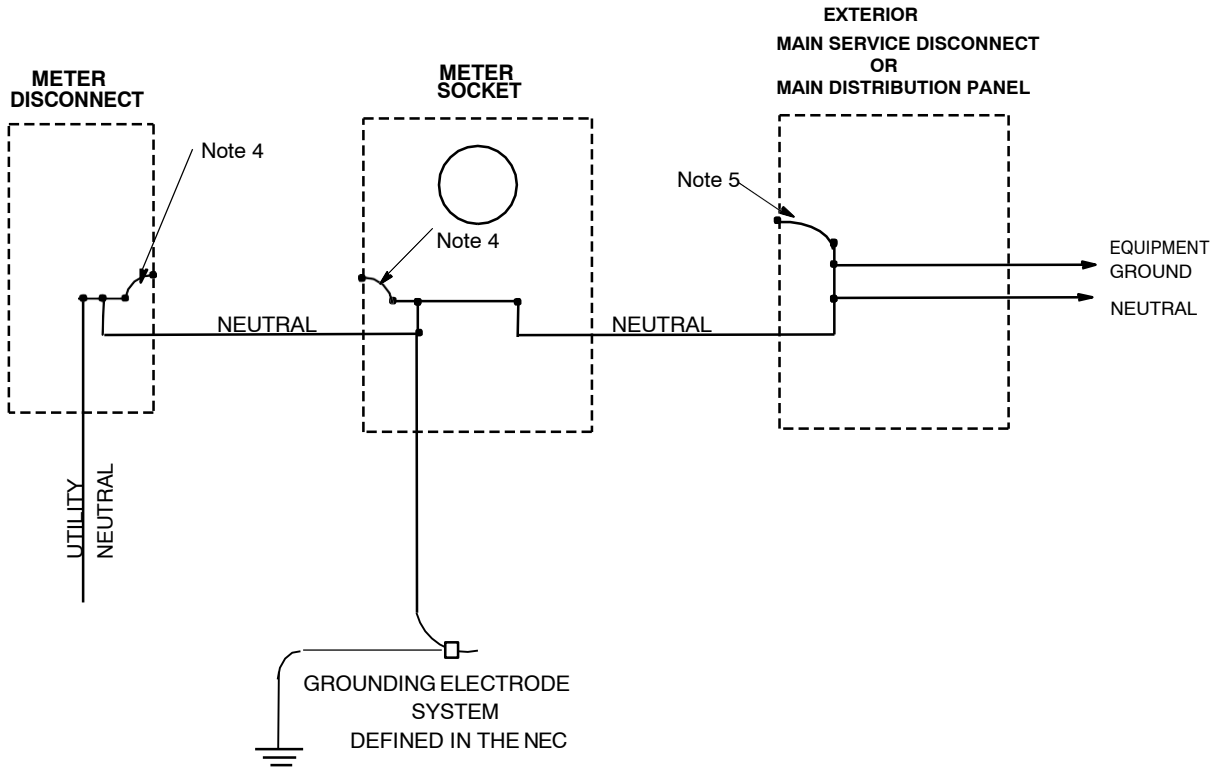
METER DISCONNECT

METER SOCKET

EXTERIOR
MAIN SERVICE DISCONNECT
OR
MAIN DISTRIBUTION PANEL

Note 4

Note 4

Note 5

EQUIPMENT GROUND

NEUTRAL

NEUTRAL

NEUTRAL

UTILITY NEUTRAL

GROUNDING ELECTRODE SYSTEM DEFINED IN THE NEC